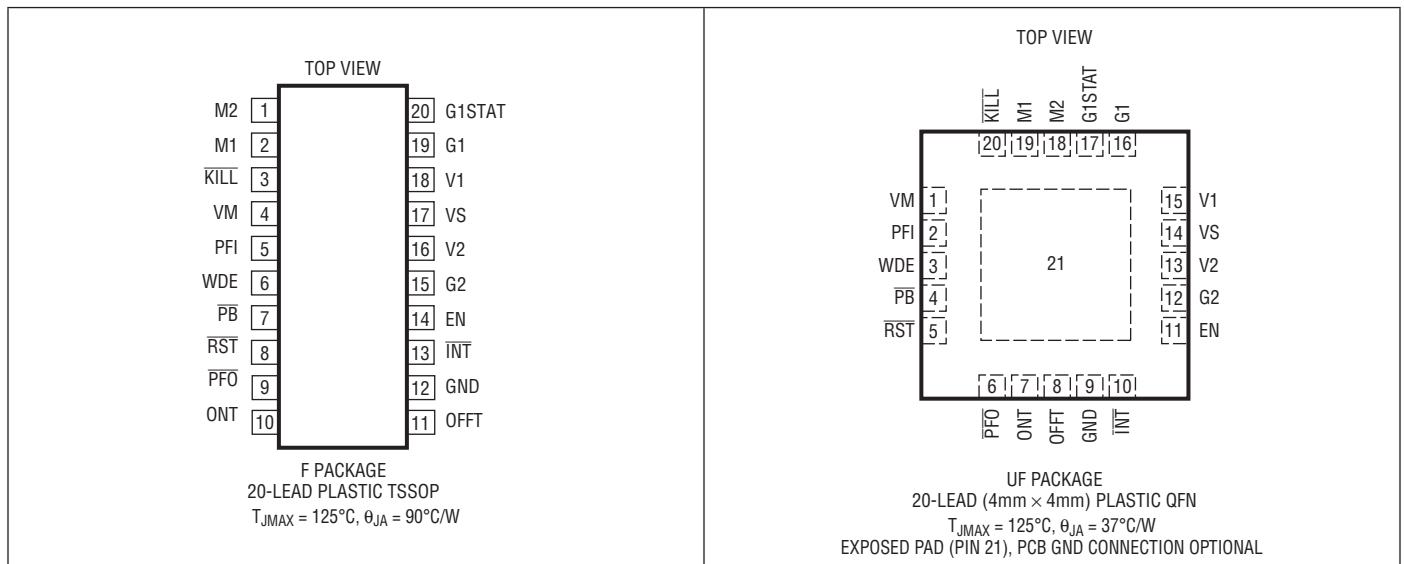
TOP VIEW

| Pin | Name | Pin | Name |
|---|---|---|---|
| 1 | M2 | 20 | G1STAT |
| 2 | M1 | 19 | G1 |
| 3 | $\overline{KILL}$ | 18 | V1 |
| 4 | VM | 17 | VS |
| 5 | PFI | 16 | V2 |
| 6 | WDE | 15 | G2 |
| 7 | $\overline{PB}$ | 14 | EN |
| 8 | $\overline{RST}$ | 13 | $\overline{INT}$ |
| 9 | $\overline{PFO}$ | 12 | GND |
| 10 | ONT | 11 | OFFT |

F PACKAGE
20-LEAD PLASTIC TSSOP
$T_{JMAX} = 125°C, \theta_{JA} = 90°C/W$

TOP VIEW

| Pin | Name |
|---|---|
| 20 | $\overline{KILL}$ |
| 19 | M1 |
| 18 | M2 |
| 17 | G1STAT |
| 16 | G1 |
| 1 | VM |
| 2 | PFI |
| 3 | WDE |
| 4 | $\overline{PB}$ |
| 5 | $\overline{RST}$ |
| 15 | V1 |
| 14 | VS |
| 13 | V2 |
| 12 | G2 |
| 11 | EN |
| 6 | $\overline{PFO}$ |
| 7 | ONT |
| 8 | OFFT |
| 9 | GND |
| 10 | $\overline{INT}$ |

21

UF PACKAGE
20-LEAD (4mm × 4mm) PLASTIC QFN
$T_{JMAX} = 125°C, \theta_{JA} = 37°C/W$
EXPOSED PAD (PIN 21), PCB GND CONNECTION OPTIONAL